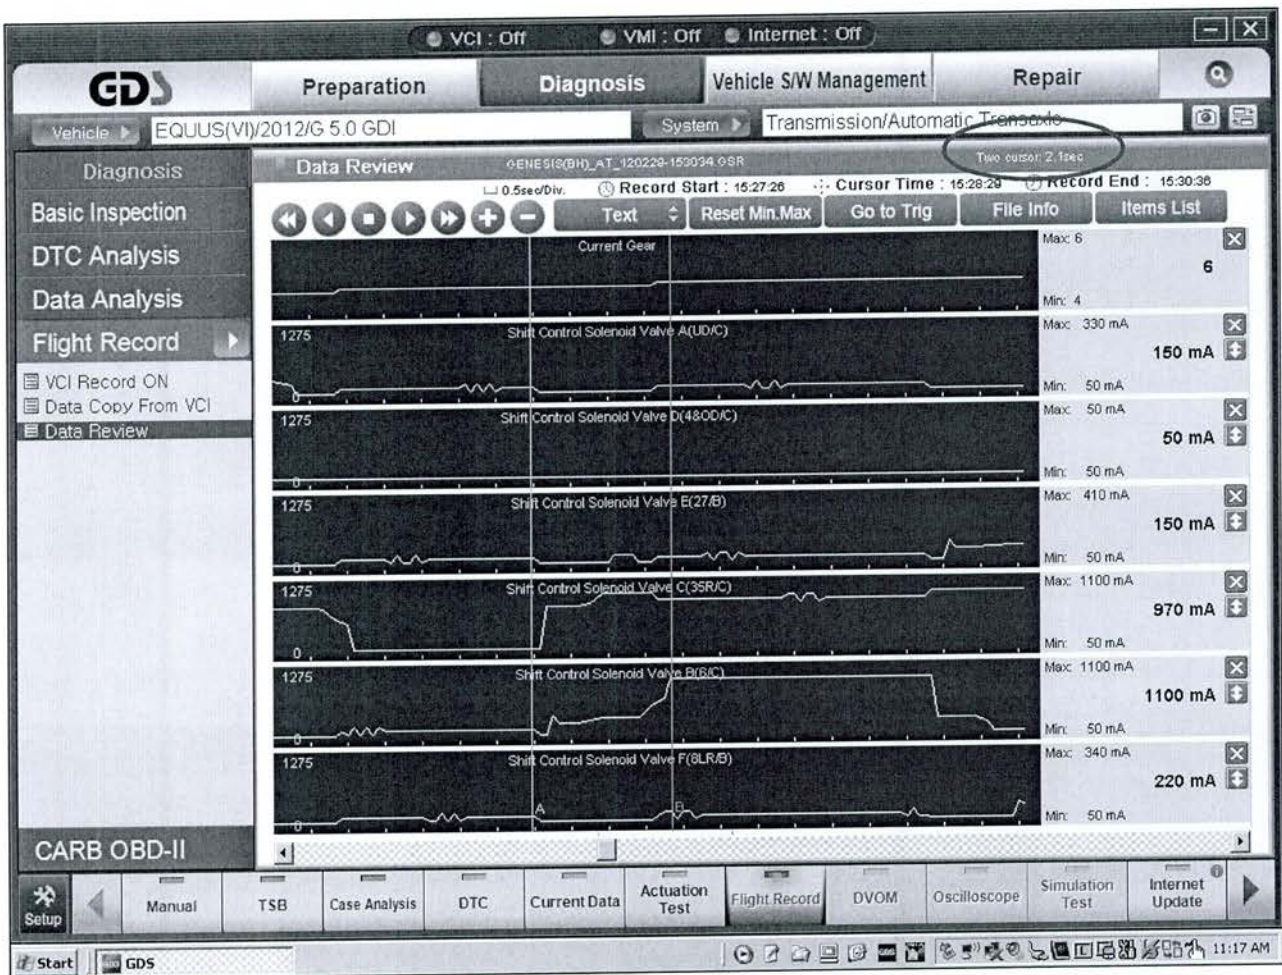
VCI : Off VMI : Off Internet : Off

GDS

Preparation | Diagnosis | Vehicle S/W Management | Repair

Vehicle ▶ EQUUS(VI)/2012/G 5.0 GDI System ▶ Transmission/Automatic Transaxle

Diagnosis

Basic Inspection

DTC Analysis

Data Analysis

Flight Record

VCI Record ON

Data Copy From VCI

Data Review

CARB OBD-II

Data Review GENESIS(BH)_AT_120229-153034.GSR Two cursor: 2.1sec

0.5sec/Div. Record Start : 15:27:26 Cursor Time : 15:28:29 Record End : 15:30:36

Text Reset Min.Max Go to Trig File Info Items List

Current Gear Max: 6 6 Min: 4

1275 Shift Control Solenoid Valve A(UD/C) Max: 330 mA 150 mA Min: 50 mA

1275 Shift Control Solenoid Valve D(48OD/C) Max: 50 mA 50 mA Min: 50 mA

1275 Shift Control Solenoid Valve E(27/B) Max: 410 mA 150 mA Min: 50 mA

1275 Shift Control Solenoid Valve C(35R/C) 0 Max: 1100 mA 970 mA Min: 50 mA

1275 Shift Control Solenoid Valve B(6/C) Max: 1100 mA 1100 mA Min: 50 mA

1275 Shift Control Solenoid Valve F(8LR/B) A B Max: 340 mA 220 mA Min: 50 mA

Setup Manual TSB Case Analysis DTC Current Data Actuation Test Flight Record DVOM Oscilloscope Simulation Test Internet Update

Start GDS 11:17 AM